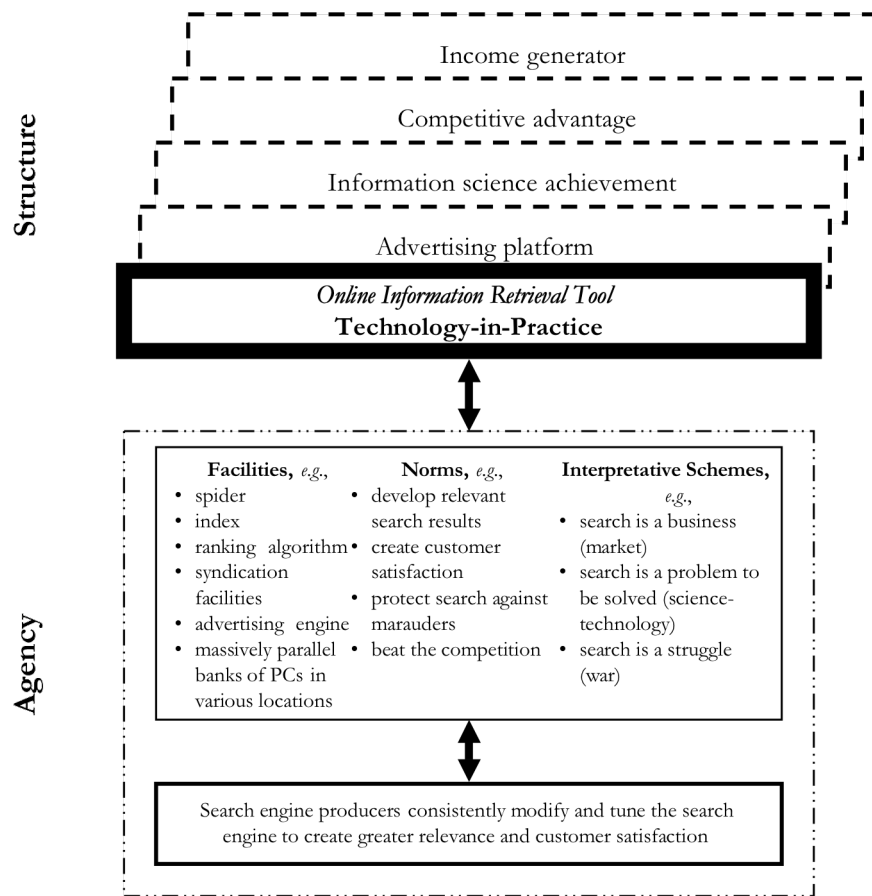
Structure

Income generator

Competitive advantage

Information science achievement

Advertising platform

*Online Information Retrieval Tool*
**Technology-in-Practice**

Agency

**Facilities,** *e.g.,*
- spider
- index
- ranking algorithm
- syndication facilities
- advertising engine
- massively parallel banks of PCs in various locations

**Norms,** *e.g.,*
- develop relevant search results
- create customer satisfaction
- protect search against marauders
- beat the competition

**Interpretative Schemes,** *e.g.,*
- search is a business (market)
- search is a problem to be solved (science-technology)
- search is a struggle (war)

Search engine producers consistently modify and tune the search engine to create greater relevance and customer satisfaction